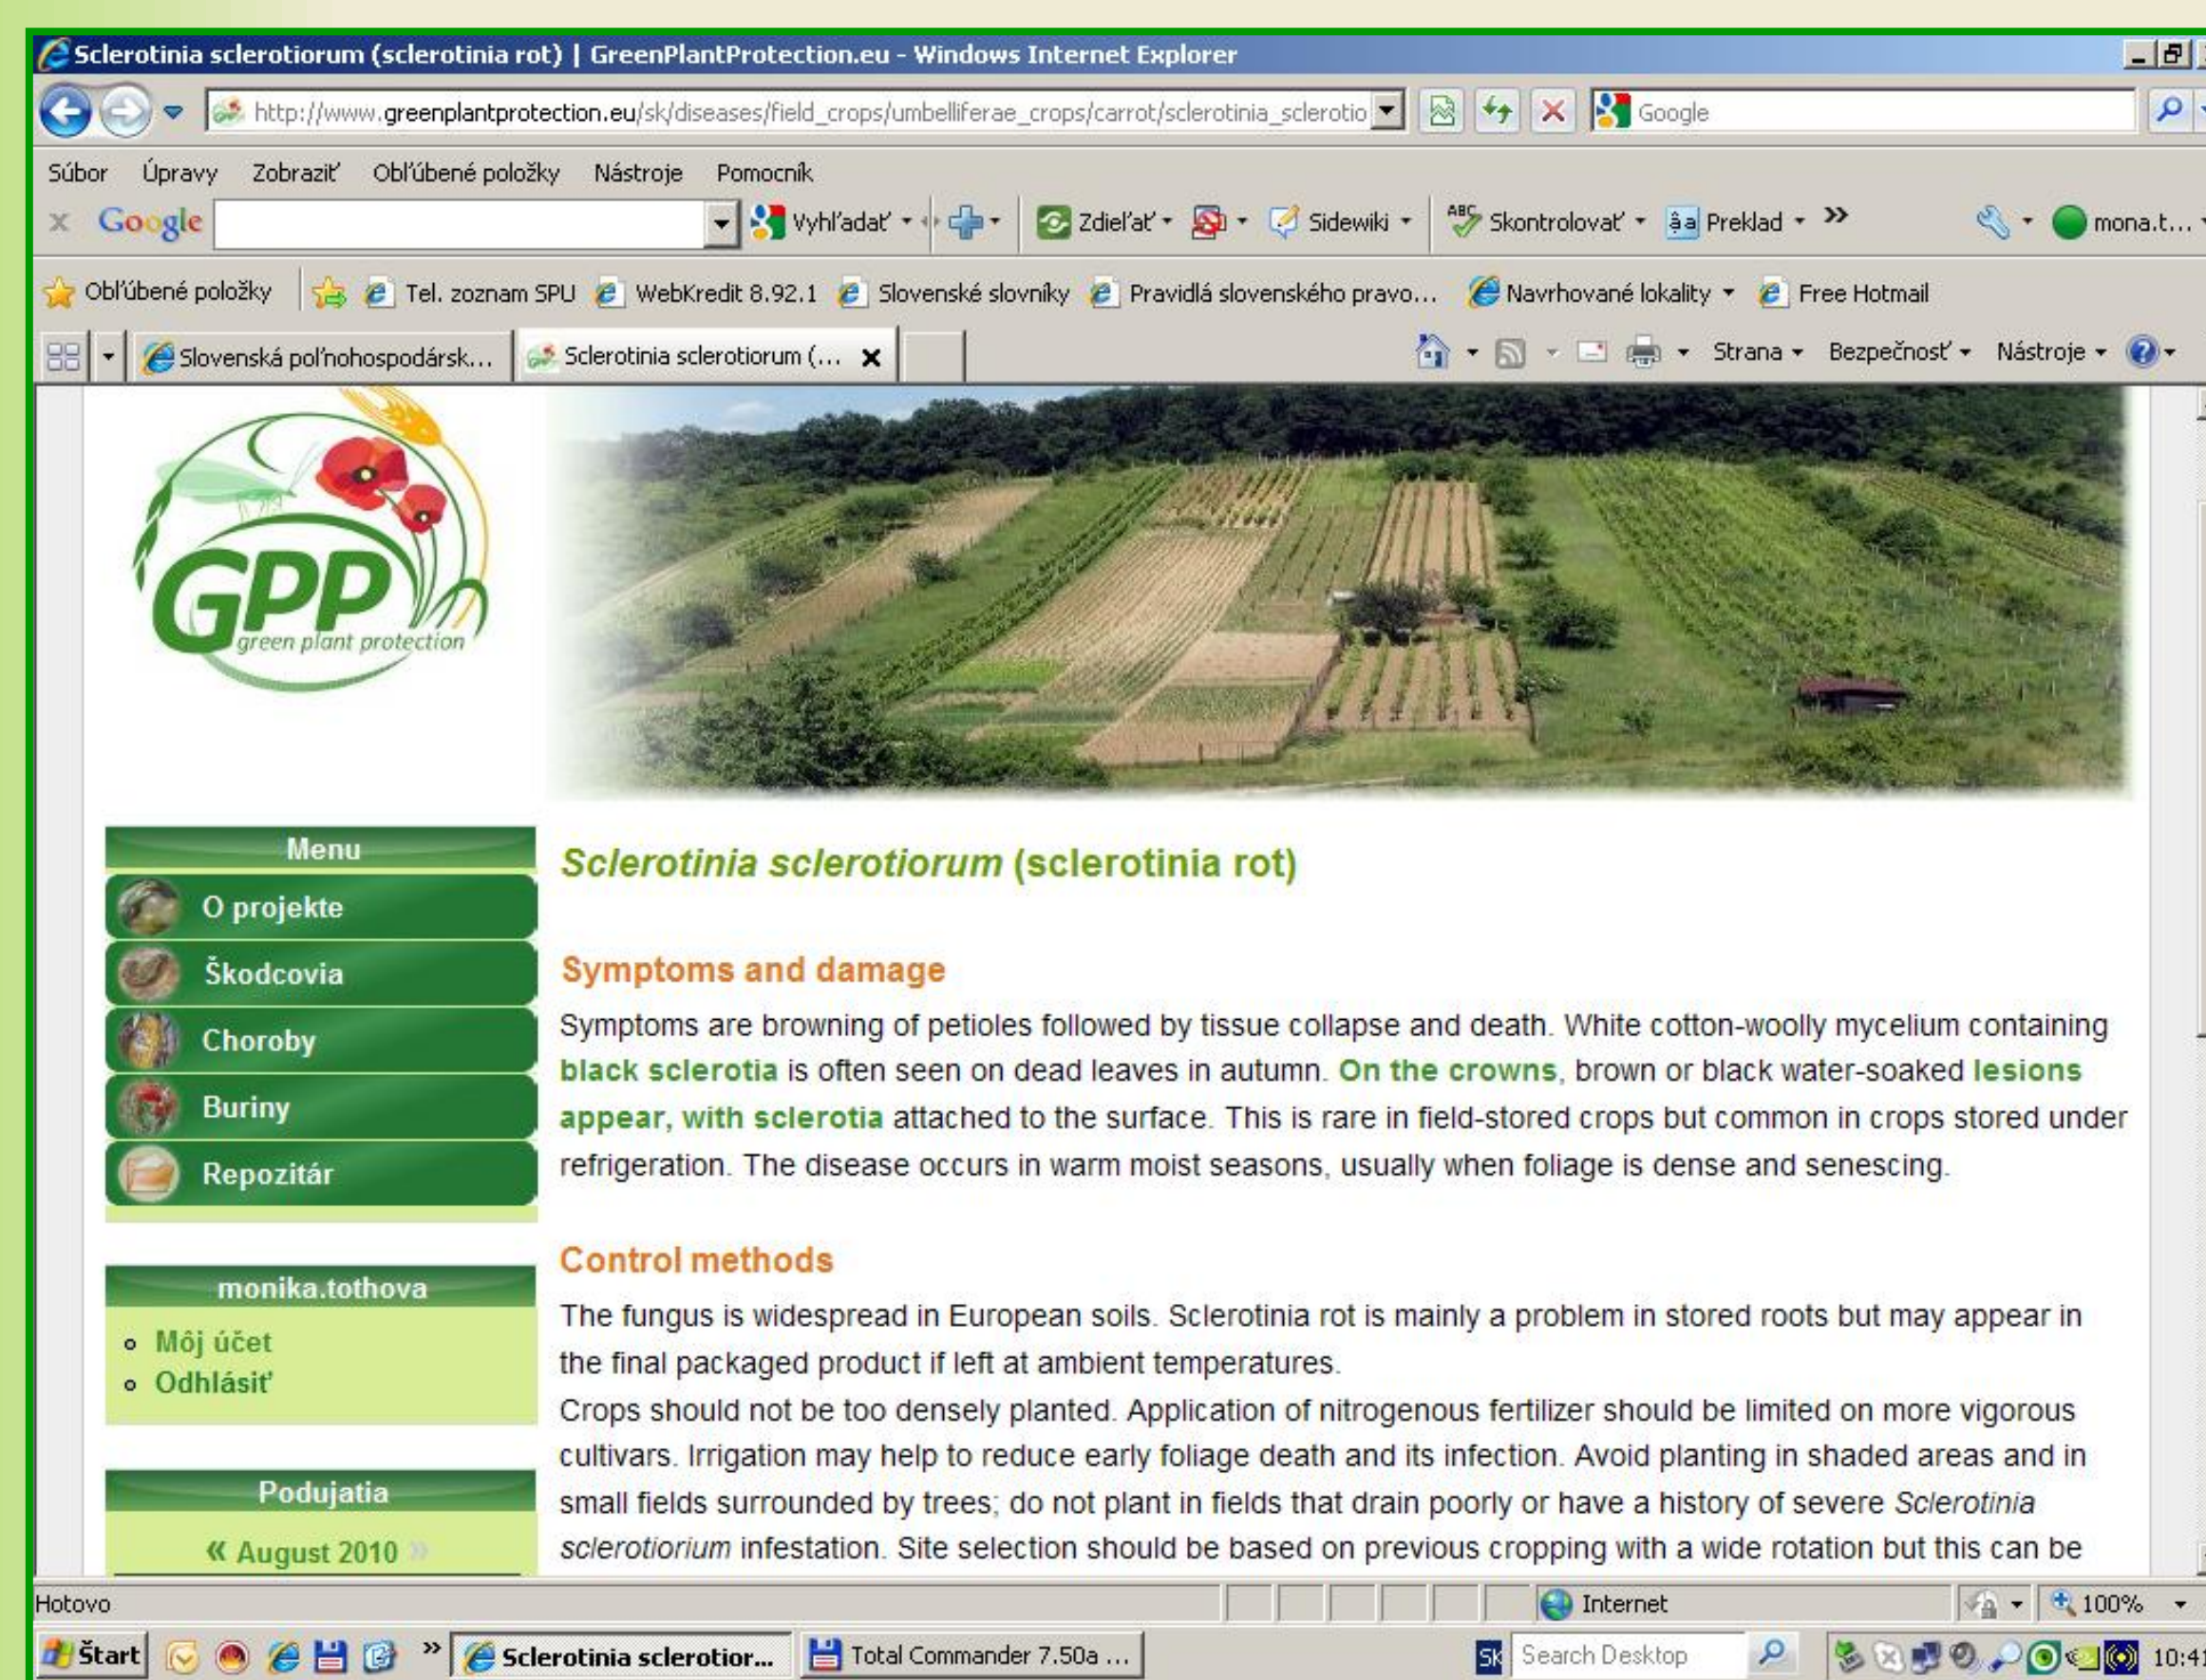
Sclerotinia sclerotiorum (sclerotinia rot) | GreenPlantProtection.eu - Windows Internet Explorer

http://www.greenplantprotection.eu/sk/diseases/field_crops/umbelliferae_crops/carrot/sclerotinia_sclerotio

Google

Súbor Úpravy Zobraziť Obľúbené položky Nástroje Pomocník

Google Vyhľadať Zdieľať Sidewiki Skontrolovať Preklad » mona.t...

Obľúbené položky Tel. zoznam SPU WebKredit 8.92.1 Slovenské slovníky Pravidlá slovenského pravo... Navrhované lokality Free Hotmail

Slovenská poľnohospodársk... Sclerotinia sclerotiorum (...

Strana Bezpečnosť Nástroje

GPP green plant protection

Menu
O projekte
Škodcovia
Choroby
Buriny
Repozitár

monika.tothova
Môj účet
Odhlásiť

Podujatia
« August 2010 »

Sclerotinia sclerotiorum (sclerotinia rot)

Symptoms and damage

Symptoms are browning of petioles followed by tissue collapse and death. White cotton-woolly mycelium containing black sclerotia is often seen on dead leaves in autumn. On the crowns, brown or black water-soaked lesions appear, with sclerotia attached to the surface. This is rare in field-stored crops but common in crops stored under refrigeration. The disease occurs in warm moist seasons, usually when foliage is dense and senescing.

Control methods

The fungus is widespread in European soils. Sclerotinia rot is mainly a problem in stored roots but may appear in the final packaged product if left at ambient temperatures.
Crops should not be too densely planted. Application of nitrogenous fertilizer should be limited on more vigorous cultivars. Irrigation may help to reduce early foliage death and its infection. Avoid planting in shaded areas and in small fields surrounded by trees; do not plant in fields that drain poorly or have a history of severe Sclerotinia sclerotiorum infestation. Site selection should be based on previous cropping with a wide rotation but this can be

Hotovo
Internet
100%

Štart Sclerotinia sclerotior... Total Commander 7.50a ... Search Desktop 10:4